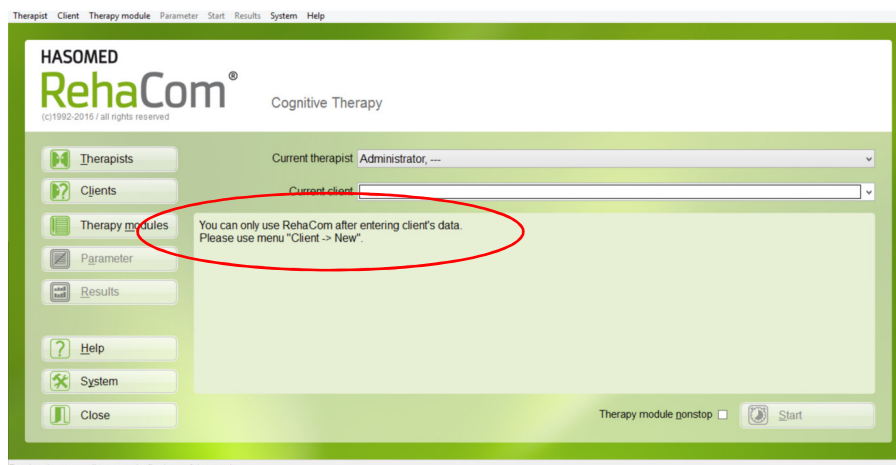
Therapist Client Therapy module Parameter Start Results System Help

HASOMED
RehaCom®
(c)1992-2016 / all rights reserved

Cognitive Therapy

Therapists
Clients
Therapy modules
Parameter
Results
Help
System
Close

Current therapist Administrator, ---
Current client

You can only use RehaCom after entering client's data.
Please use menu "Client -> New".

Therapy module nonstop
Start